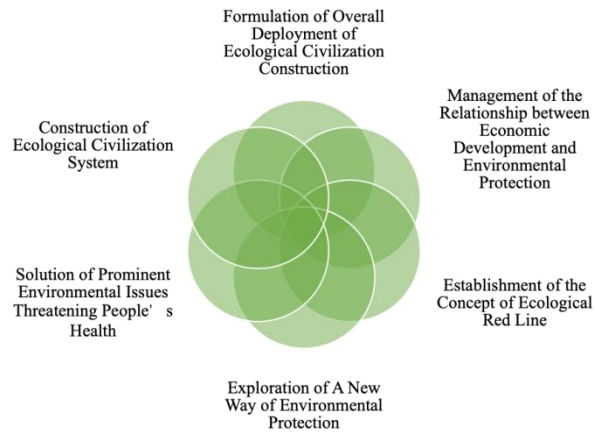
Formulation of Overall Deployment of Ecological Civilization Construction

Management of the Relationship between Economic Development and Environmental Protection

Establishment of the Concept of Ecological Red Line

Exploration of A New Way of Environmental Protection

Solution of Prominent Environmental Issues Threatening People' s Health

Construction of Ecological Civilization System